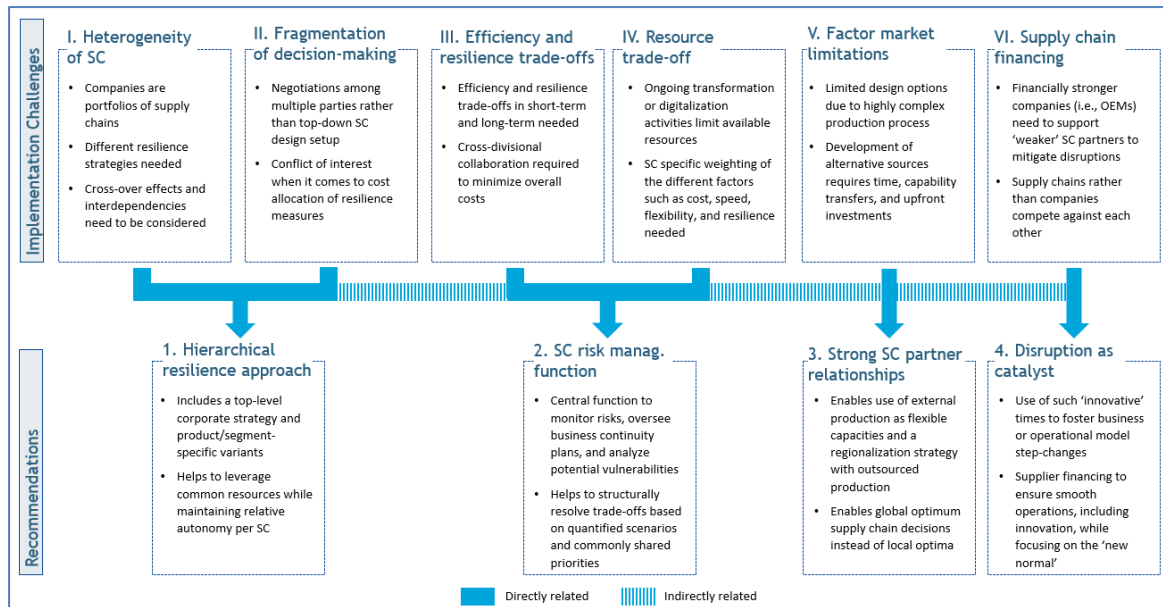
Implementation Challenges

I. Heterogeneity of SC

- Companies are portfolios of supply chains
- Different resilience strategies needed
- Cross-over effects and interdependencies need to be considered

II. Fragmentation of decision-making

- Negotiations among multiple parties rather than top-down SC design setup
- Conflict of interest when it comes to cost allocation of resilience measures

III. Efficiency and resilience trade-offs

- Efficiency and resilience trade-offs in short-term and long-term needed
- Cross-divisional collaboration required to minimize overall costs

IV. Resource trade-off

- Ongoing transformation or digitalization activities limit available resources
- SC specific weighting of the different factors such as cost, speed, flexibility, and resilience needed

V. Factor market limitations

- Limited design options due to highly complex production process
- Development of alternative sources requires time, capability transfers, and upfront investments

VI. Supply chain financing

- Financially stronger companies (i.e., OEMs) need to support 'weaker' SC partners to mitigate disruptions
- Supply chains rather than companies compete against each other

Recommendations

1. Hierarchical resilience approach

- Includes a top-level corporate strategy and product/segment-specific variants
- Helps to leverage common resources while maintaining relative autonomy per SC

2. SC risk manag. function

- Central function to monitor risks, oversee business continuity plans, and analyze potential vulnerabilities
- Helps to structurally resolve trade-offs based on quantified scenarios and commonly shared priorities

3. Strong SC partner relationships

- Enables use of external production as flexible capacities and a regionalization strategy with outsourced production
- Enables global optimum supply chain decisions instead of local optima

4. Disruption as catalyst

- Use of such 'innovative' times to foster business or operational model step-changes
- Supplier financing to ensure smooth operations, including innovation, while focusing on the 'new normal'

Directly related
Indirectly related